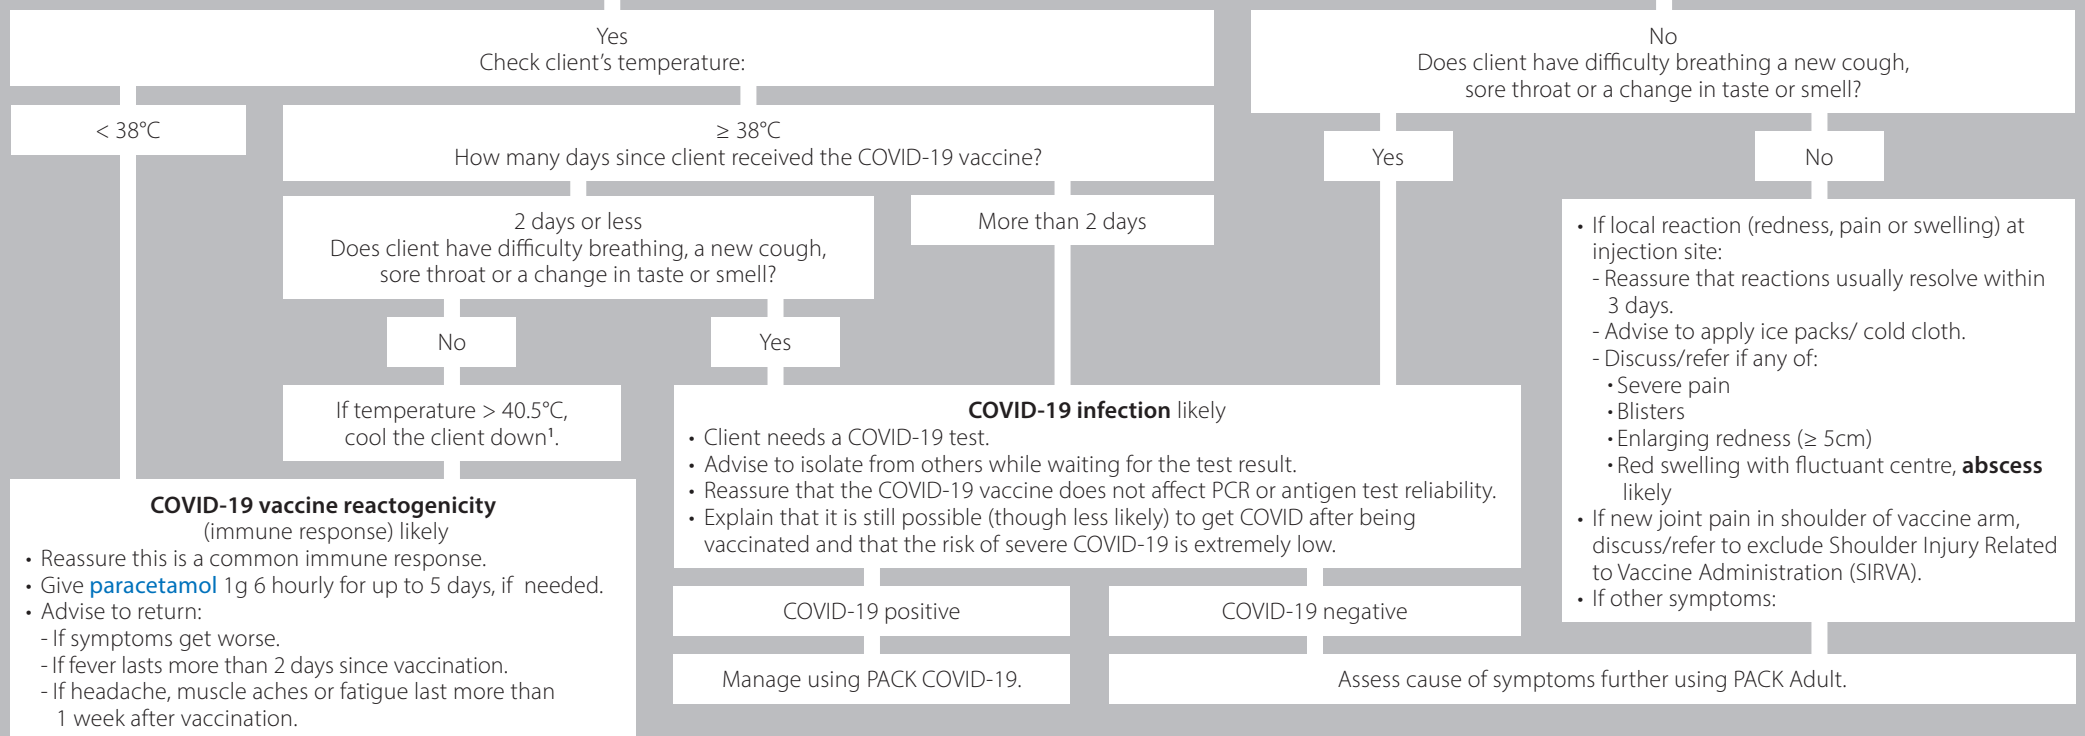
Yes
Check client's temperature:

No
Does client have difficulty breathing a new cough, sore throat or a change in taste or smell?

< 38°C

≥ 38°C
How many days since client received the COVID-19 vaccine?

Yes

No

2 days or less
Does client have difficulty breathing, a new cough, sore throat or a change in taste or smell?

More than 2 days

• If local reaction (redness, pain or swelling) at injection site:
- Reassure that reactions usually resolve within 3 days.
- Advise to apply ice packs/ cold cloth.
- Discuss/refer if any of:
• Severe pain
• Blisters
• Enlarging redness (≥ 5cm)
• Red swelling with fluctuant centre, **abscess** likely
• If new joint pain in shoulder of vaccine arm, discuss/refer to exclude Shoulder Injury Related to Vaccine Administration (SIRVA).
• If other symptoms:

No

Yes

If temperature > 40.5°C, cool the client down¹.

**COVID-19 infection** likely
• Client needs a COVID-19 test.
• Advise to isolate from others while waiting for the test result.
• Reassure that the COVID-19 vaccine does not affect PCR or antigen test reliability.
• Explain that it is still possible (though less likely) to get COVID after being vaccinated and that the risk of severe COVID-19 is extremely low.

**COVID-19 vaccine reactogenicity** (immune response) likely
• Reassure this is a common immune response.
• Give paracetamol 1g 6 hourly for up to 5 days, if needed.
• Advise to return:
- If symptoms get worse.
- If fever lasts more than 2 days since vaccination.
- If headache, muscle aches or fatigue last more than 1 week after vaccination.

COVID-19 positive

COVID-19 negative

Manage using PACK COVID-19.

Assess cause of symptoms further using PACK Adult.